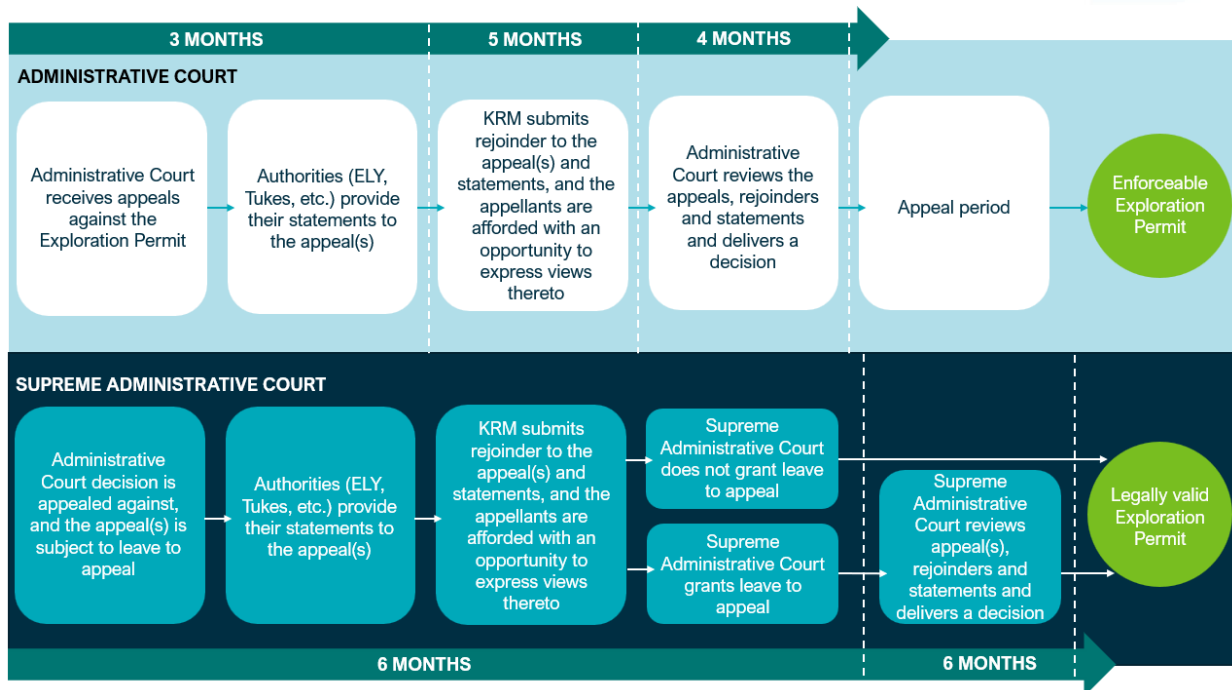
3 MONTHS

5 MONTHS

4 MONTHS

ADMINISTRATIVE COURT

Administrative Court receives appeals against the Exploration Permit

Authorities (ELY, Tukes, etc.) provide their statements to the appeal(s)

KRM submits rejoinder to the appeal(s) and statements, and the appellants are afforded with an opportunity to express views thereto

Administrative Court reviews the appeals, rejoinders and statements and delivers a decision

Appeal period

Enforceable Exploration Permit

SUPREME ADMINISTRATIVE COURT

Administrative Court decision is appealed against, and the appeal(s) is subject to leave to appeal

Authorities (ELY, Tukes, etc.) provide their statements to the appeal(s)

KRM submits rejoinder to the appeal(s) and statements, and the appellants are afforded with an opportunity to express views thereto

Supreme Administrative Court does not grant leave to appeal

Supreme Administrative Court grants leave to appeal

Supreme Administrative Court reviews appeal(s), rejoinders and statements and delivers a decision

Legally valid Exploration Permit

6 MONTHS

6 MONTHS